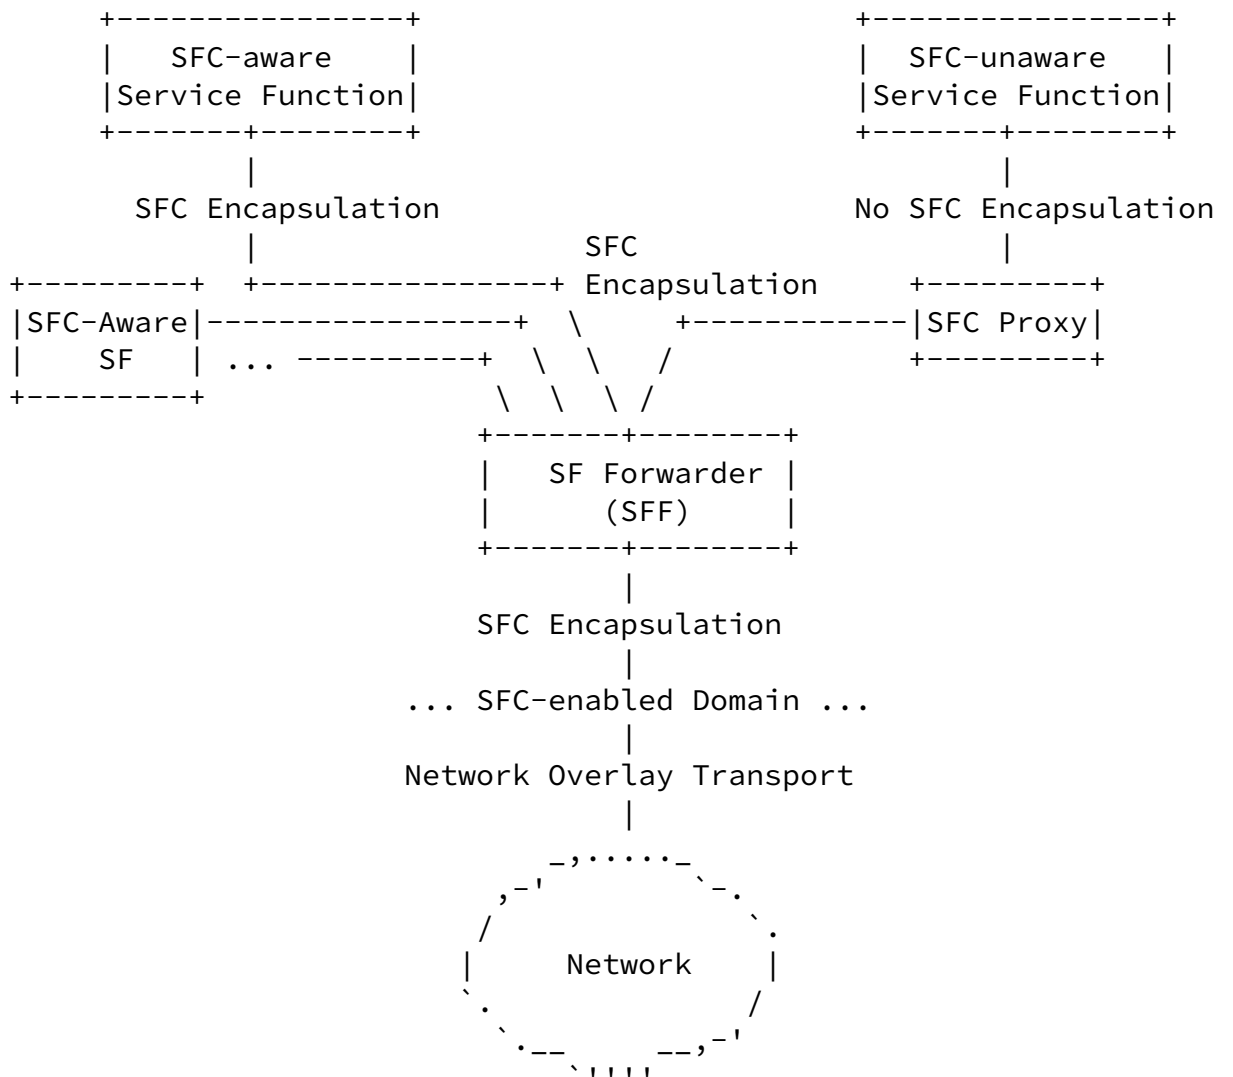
SFC-aware
Service Function

SFC-unaware
Service Function

SFC Encapsulation

No SFC Encapsulation

SFC
Encapsulation

SFC-Aware
SF

...

SFC Proxy

SF Forwarder
(SFF)

SFC Encapsulation

... SFC-enabled Domain ...

Network Overlay Transport

Network